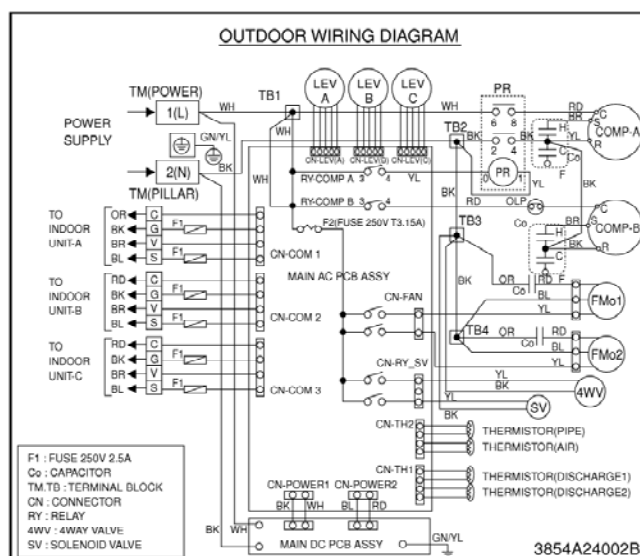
OUTDOOR WIRING DIAGRAM

TM(POWER)
1(L)
WH
TB1
LEV A
LEV B
LEV C
WH
PR
POWER SUPPLY
GN/YL
BK
2(N)
TM(PILLAR)
WH
CN-LEV(A)
CN-LEV(B)
CN-LEV(C)
TB2
BK
6 8
2 4
PR
RD
RD
H
YL
C
Co
F
COMP-A
BK
RY-COMP A 3 4 YL
RY-COMP B 3 4
RD OLP
YL
F2(FUSE 250V T3.15A)
TB3
Co
BR
COMP-B
TO INDOOR UNIT-A
OR G
BK G
BR V
BL S
F1
CN-COM 1
MAIN AC PCB ASSY
BK
OR
Co
BL
YL
FMo1
TO INDOOR UNIT-B
RD C
BK G
BR V
BL S
F1
CN-COM 2
CN-FAN
TB4
OR
Co
RD
BL
FMo2
TO INDOOR UNIT-C
RD C
BK G
BR V
BL S
F1
CN-COM 3
CN-RY_SV
YL
BK
4WV
YL
SV
BK
CN-TH2
THERMISTOR(PIPE)
THERMISTOR(AIR)
CN-TH1
THERMISTOR(DISCHARGE1)
THERMISTOR(DISCHARGE2)
CN-POWER1
CN-POWER2
BK WH
BL RD
BK
WH
MAIN DC PCB ASSY
GN/YL

F1 : FUSE 250V 2.5A
Co : CAPACITOR
TM.TB : TERMINAL BLOCK
CN : CONNECTOR
RY : RELAY
4WV : 4WAY VALVE
SV : SOLENOID VALVE

3854A24002B